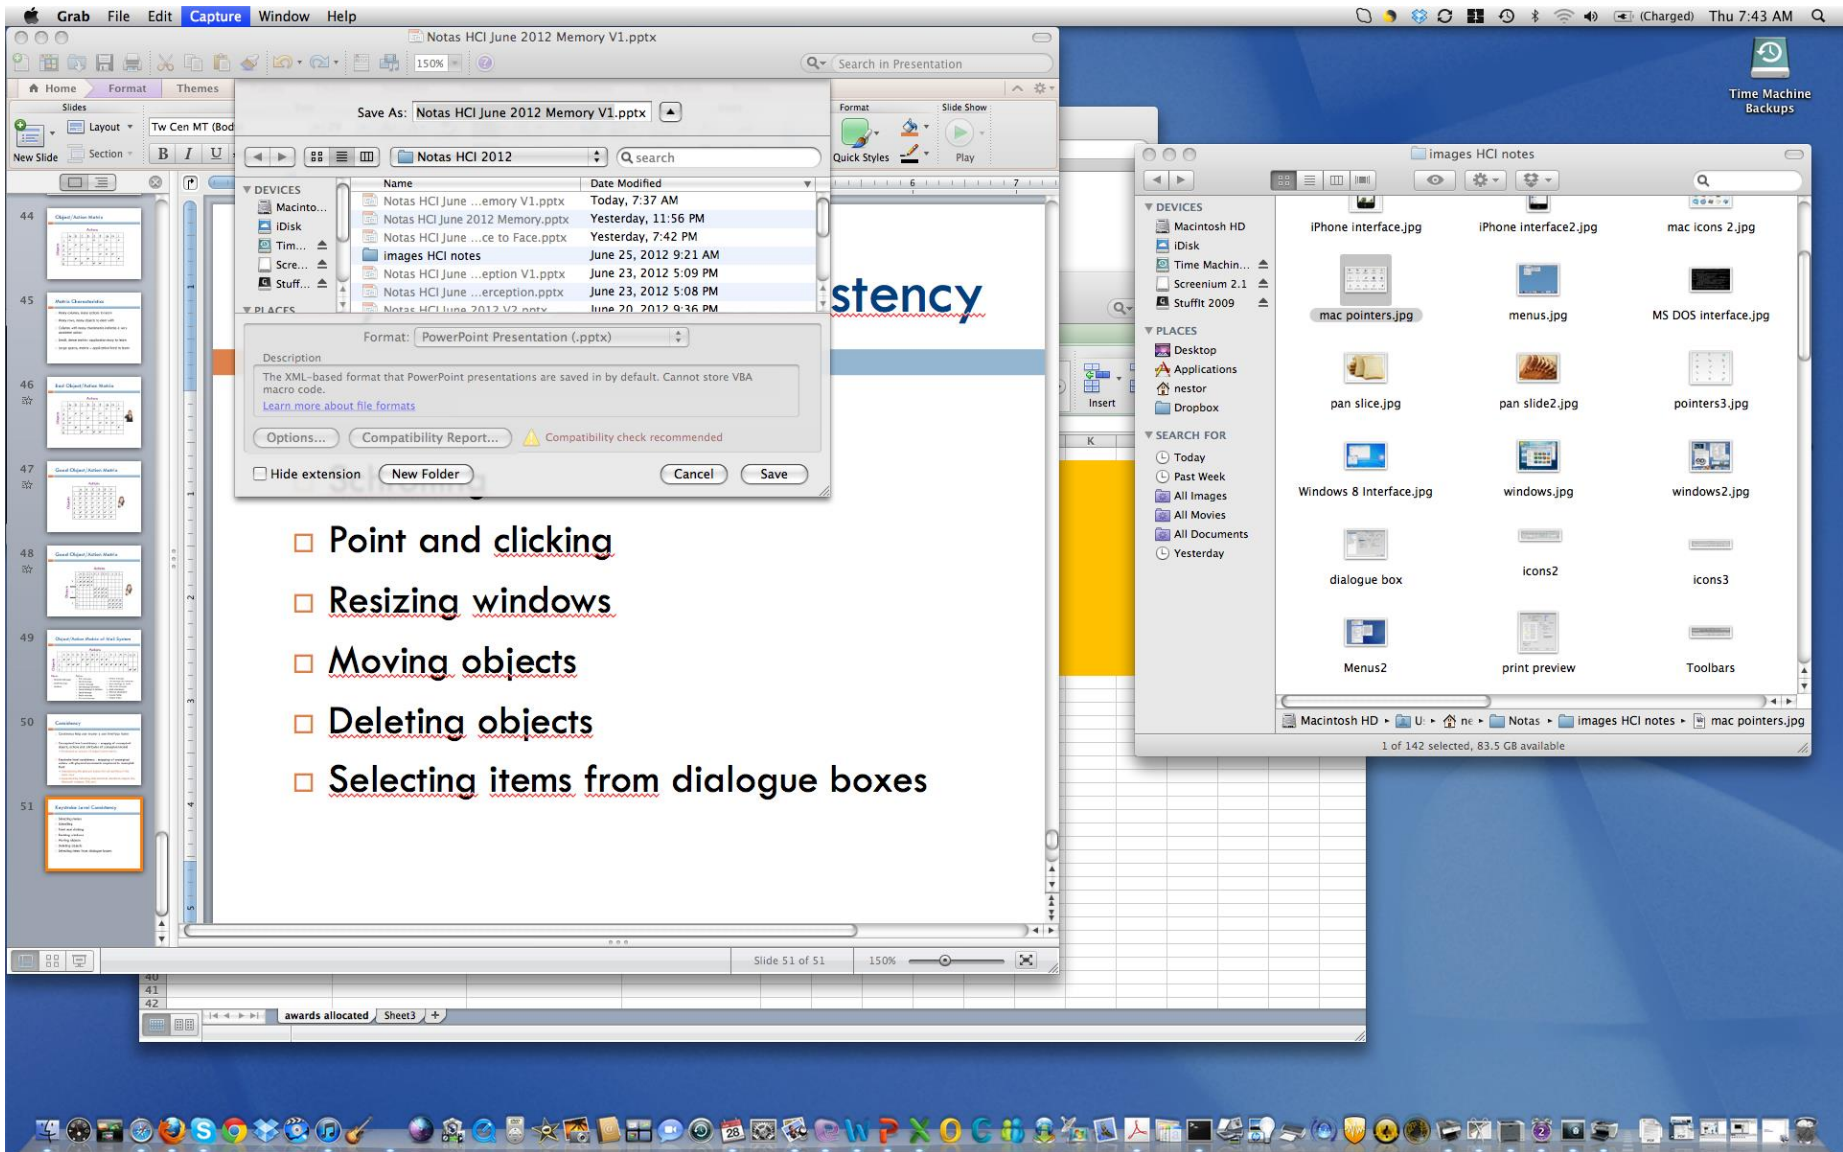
Grab File Edit Capture Window Help

(Charged) Thu 7:43 AM

Time Machine Backups

Notas HCI June 2012 Memory V1.pptx

150%

Search in Presentation

Home Format Themes

Slides

New Slide Layout Section

Tw Cen MT (Bod

B I U

Save As: Notas HCI June 2012 Memory V1.pptx

Notas HCI 2012

search

DEVICES
Macinto...
iDisk
Tim...
Scre...
Stuff...
PLACES

| Name | Date Modified |
|---|---|
| Notas HCI June ...emory V1.pptx | Today, 7:37 AM |
| Notas HCI June 2012 Memory.pptx | Yesterday, 11:56 PM |
| Notas HCI June ...ce to Face.pptx | Yesterday, 7:42 PM |
| images HCI notes | June 25, 2012 9:21 AM |
| Notas HCI June ...eption V1.pptx | June 23, 2012 5:09 PM |
| Notas HCI June ...erception.pptx | June 23, 2012 5:08 PM |
| Notas HCI June 2012 V2.pptx | June 20, 2012 9:36 PM |

Format: PowerPoint Presentation (.pptx)

Description

The XML-based format that PowerPoint presentations are saved in by default. Cannot store VBA macro code.

Learn more about file formats

Options... Compatibility Report... Compatibility check recommended

Hide extension New Folder Cancel Save

Format Slide Show

Quick Styles Play

Insert

K

44 45 46 47 48 49 50 51

stency

Point and clicking

Resizing windows

Moving objects

Deleting objects

Selecting items from dialogue boxes

Slide 51 of 51 150%

40
41
42

awards allocated Sheet3 +

images HCI notes

DEVICES
Macintosh HD
iDisk
Time Machin...
Screenium 2.1
StuffIt 2009

PLACES
Desktop
Applications
nestor
Dropbox

SEARCH FOR
Today
Past Week
All Images
All Movies
All Documents
Yesterday

iPhone interface.jpg
iPhone interface2.jpg
mac icons 2.jpg
mac pointers.jpg
menus.jpg
MS DOS interface.jpg
pan slice.jpg
pan slide2.jpg
pointers3.jpg
Windows 8 Interface.jpg
windows.jpg
windows2.jpg
dialogue box
icons2
icons3
Menus2
print preview
Toolbars

Macintosh HD ▸ U ▸ ne ▸ Notas ▸ images HCI notes ▸ mac pointers.jpg

1 of 142 selected, 83.5 GB available